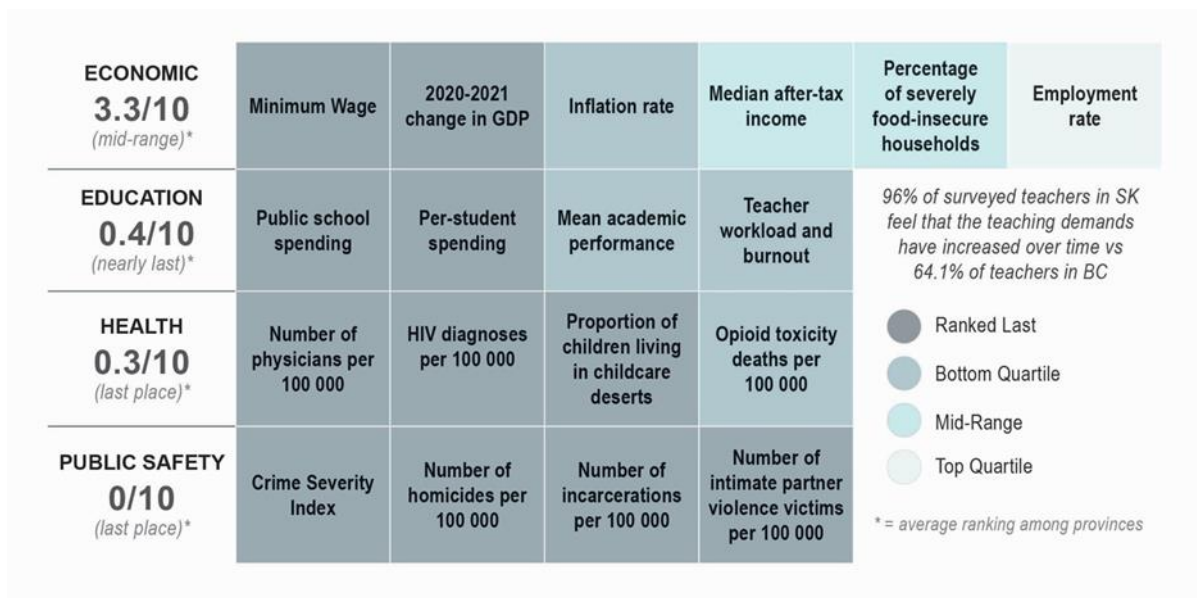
| | | | | | | |
|---|---|---|---|---|---|---|
| ECONOMIC 3.3/10 (mid-range)* | Minimum Wage | 2020-2021 change in GDP | Inflation rate | Median after-tax income | Percentage of severely food-insecure households | Employment rate |
| EDUCATION 0.4/10 (nearly last)* | Public school spending | Per-student spending | Mean academic performance | Teacher workload and burnout | | |
| HEALTH 0.3/10 (last place)* | Number of physicians per 100 000 | HIV diagnoses per 100 000 | Proportion of children living in childcare deserts | Opioid toxicity deaths per 100 000 | | |
| PUBLIC SAFETY 0/10 (last place)* | Crime Severity Index | Number of homicides per 100 000 | Number of incarcerations per 100 000 | Number of intimate partner violence victims per 100 000 | | |

96% of surveyed teachers in SK feel that the teaching demands have increased over time vs 64.1% of teachers in BC

Ranked Last
Bottom Quartile
Mid-Range
Top Quartile

* = average ranking among provinces